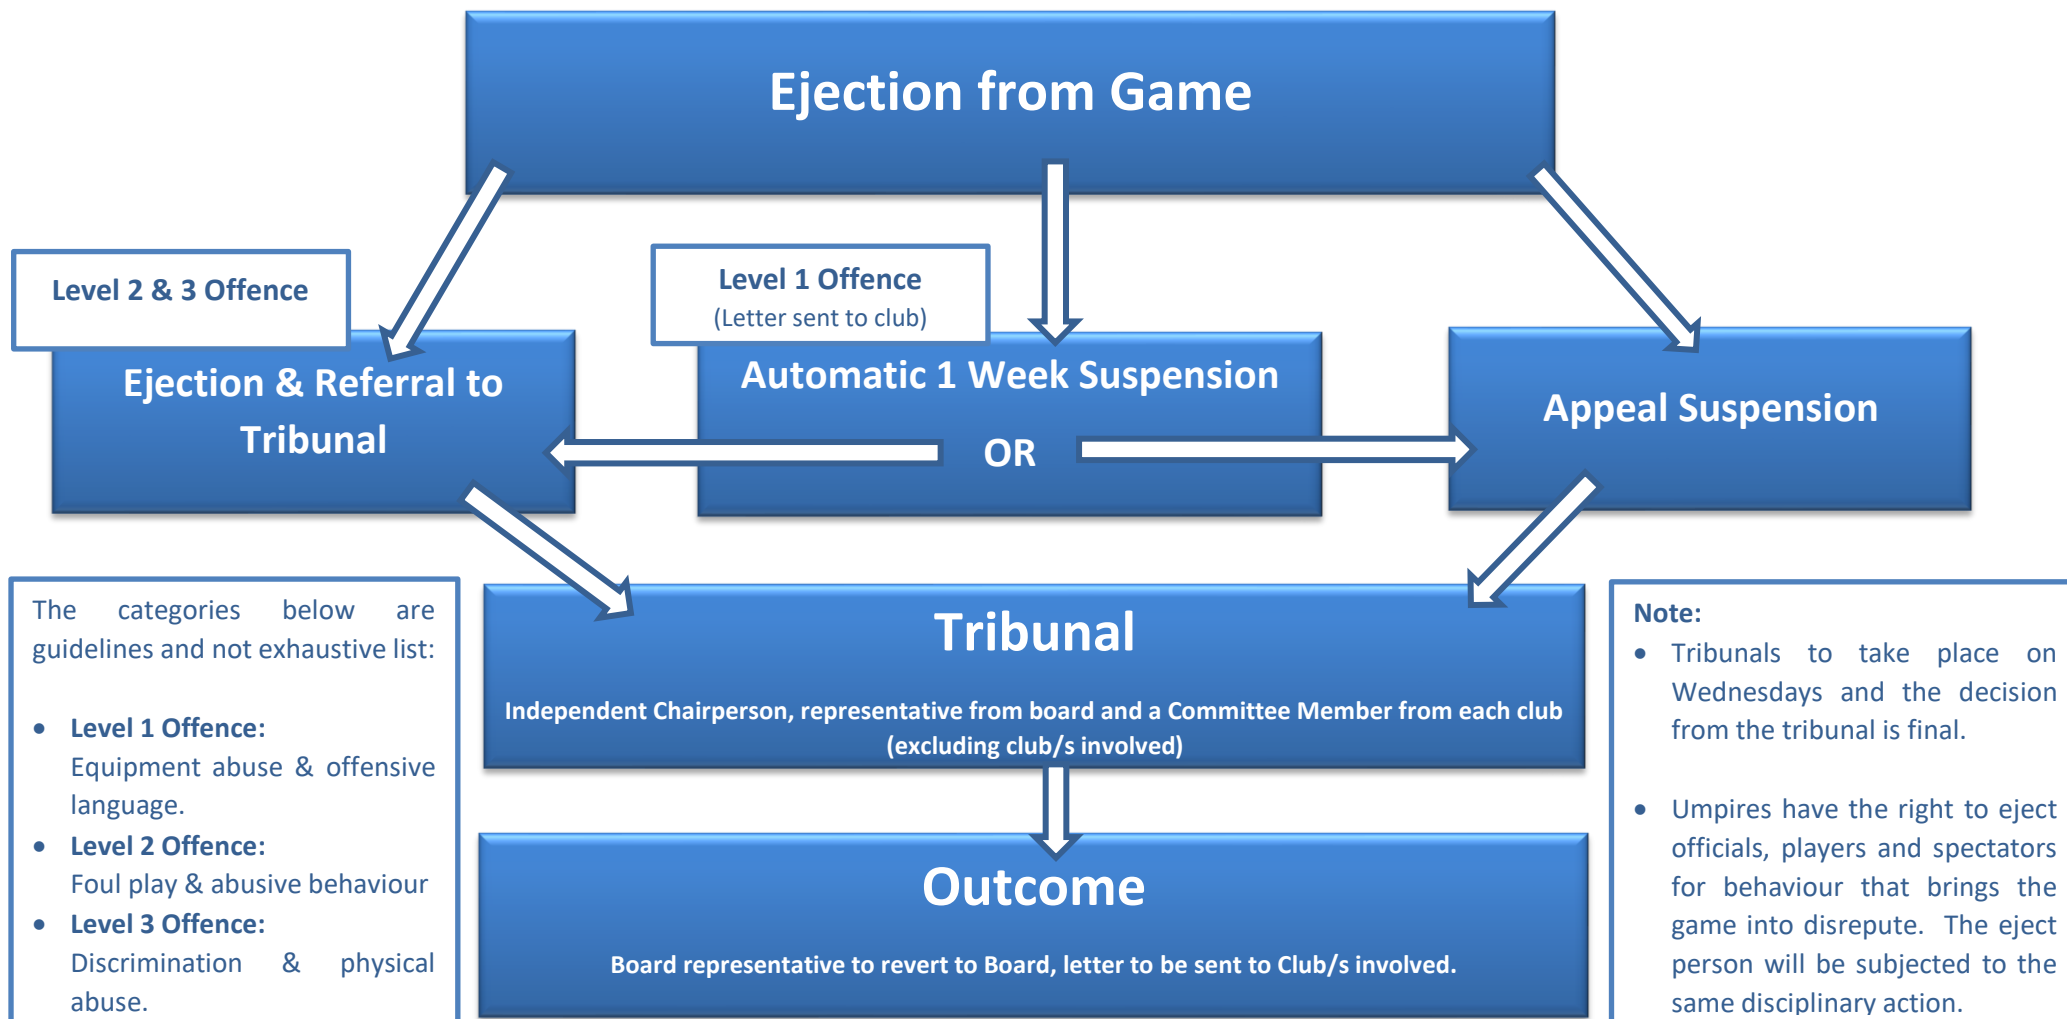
Ejection from Game

Level 2 & 3 Offence

Ejection & Referral to Tribunal

Level 1 Offence
(Letter sent to club)

Automatic 1 Week Suspension

OR

Appeal Suspension

The categories below are guidelines and not exhaustive list:

- **Level 1 Offence:** Equipment abuse & offensive language.
- **Level 2 Offence:** Foul play & abusive behaviour
- **Level 3 Offence:** Discrimination & physical abuse.

Tribunal

Independent Chairperson, representative from board and a Committee Member from each club (excluding club/s involved)

Outcome

Board representative to revert to Board, letter to be sent to Club/s involved.

Note:

- Tribunals to take place on Wednesdays and the decision from the tribunal is final.
- Umpires have the right to eject officials, players and spectators for behaviour that brings the game into disrepute. The eject person will be subjected to the same disciplinary action.